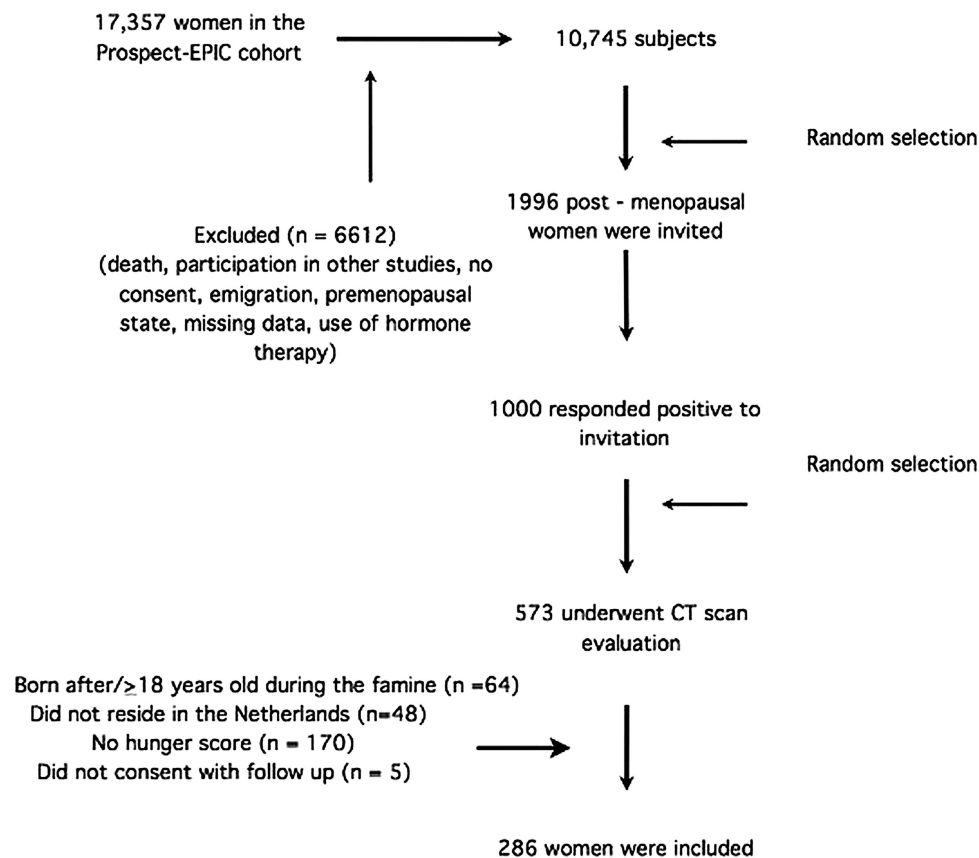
17,357 women in the Prospect-EPIC cohort

10,745 subjects

Random selection

1996 post - menopausal women were invited

Excluded (n = 6612)
(death, participation in other studies, no consent, emigration, premenopausal state, missing data, use of hormone therapy)

1000 responded positive to invitation

Random selection

573 underwent CT scan evaluation

Born after/$\geq$18 years old during the famine (n =64)
Did not reside in the Netherlands (n=48)
No hunger score (n = 170)
Did not consent with follow up (n = 5)

286 women were included